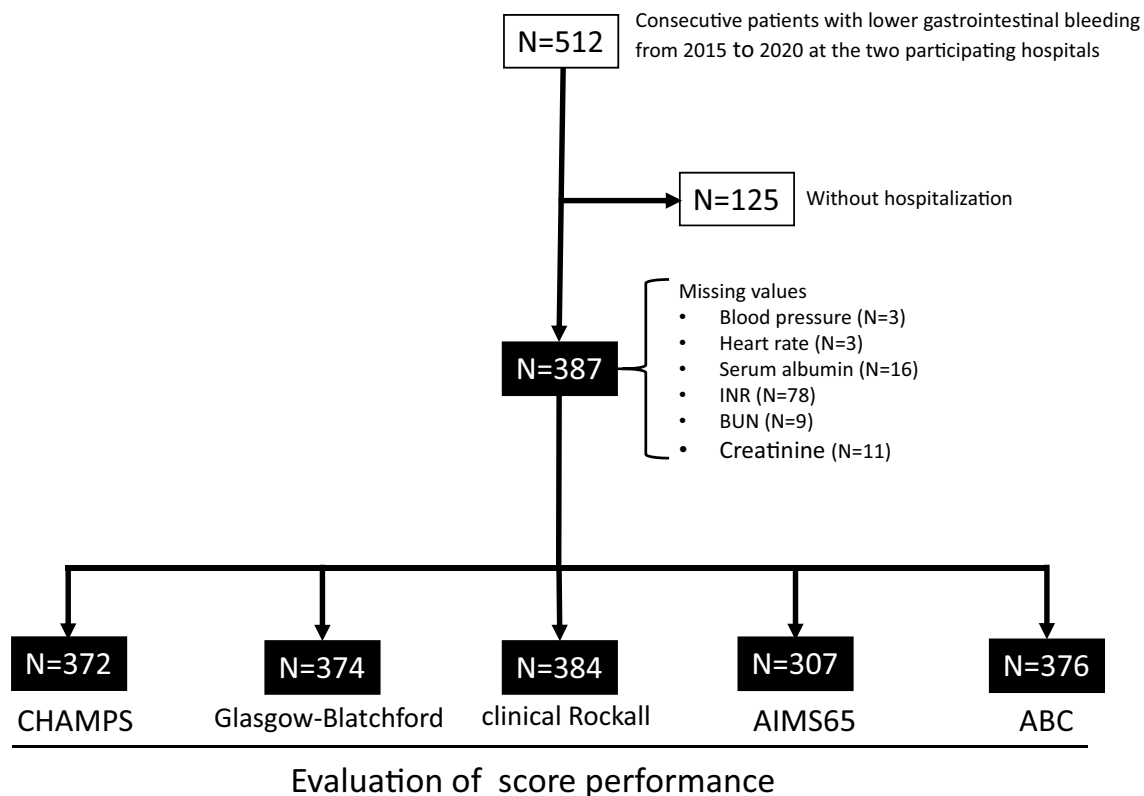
N=512

Consecutive patients with lower gastrointestinal bleeding from 2015 to 2020 at the two participating hospitals

N=125

Without hospitalization

N=387

Missing values
• Blood pressure (N=3)
• Heart rate (N=3)
• Serum albumin (N=16)
• INR (N=78)
• BUN (N=9)
• Creatinine (N=11)

N=372
CHAMPS

N=374
Glasgow-Blatchford

N=384
clinical Rockall

N=307
AIMS65

N=376
ABC

Evaluation of score performance